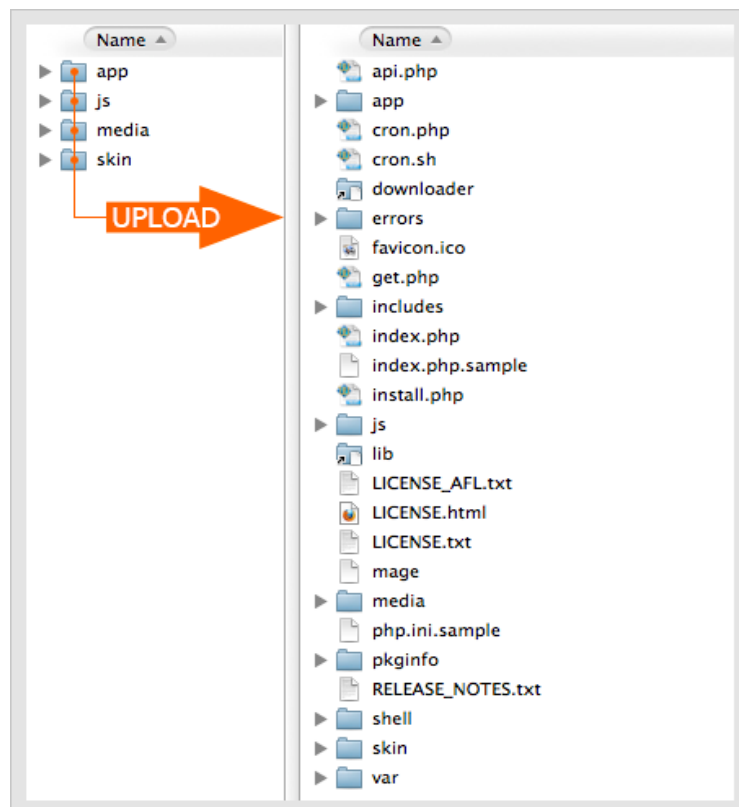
Name ▲
app
js
media
skin
UPLOAD

Name ▲
api.php
app
cron.php
cron.sh
downloader
errors
favicon.ico
get.php
includes
index.php
index.php.sample
install.php
js
lib
LICENSE_AFL.txt
LICENSE.html
LICENSE.txt
mage
media
php.ini.sample
pkginfo
RELEASE_NOTES.txt
shell
skin
var